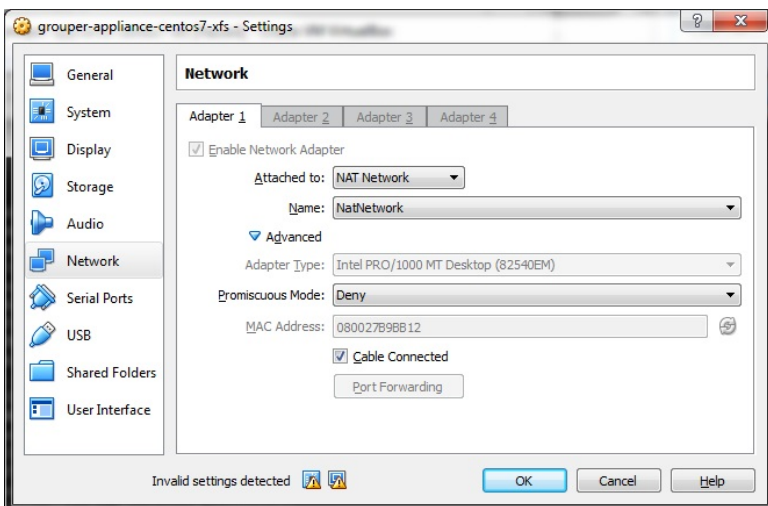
grouper-appliance-centos7-xfs - Settings

?

General
System
Display
Storage
Audio
Network
Serial Ports
USB
Shared Folders
User Interface

Network

Adapter 1 | Adapter 2 | Adapter 3 | Adapter 4

Enable Network Adapter

Attached to: NAT Network

Name: NatNetwork

Advanced

Adapter Type: Intel PRO/1000 MT Desktop (82540EM)

Promiscuous Mode: Deny

MAC Address: 080027B9BB12

Cable Connected

Port Forwarding

Invalid settings detected

OK | Cancel | Help